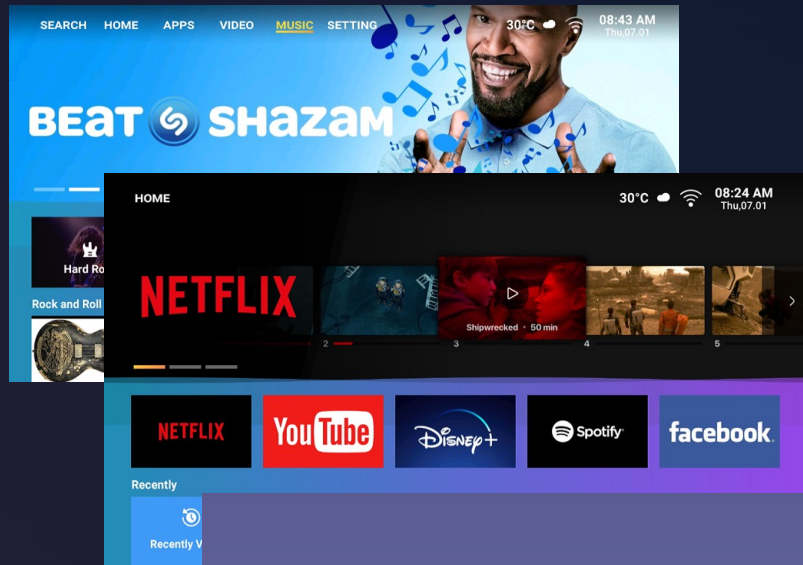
SEARCH HOME APPS VIDEO MUSIC SETTING 30°C 08:43 AM Thu,07.01

BEAT SHAZAM

Hard Ro

Rock and Roll

HOME 30°C 08:24 AM Thu,07.01

NETFLIX

2

Shipwrecked • 50 min

3

4

5

NETFLIX

YouTube

Disney+

Spotify

facebook

Recently

Recently V